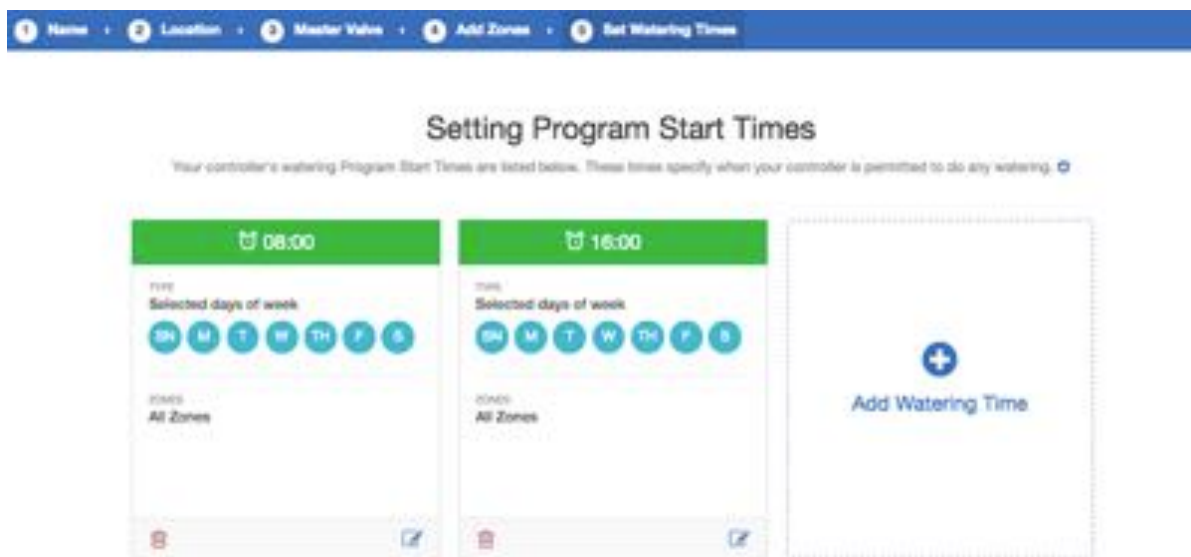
1 Name › 2 Location › 3 Master Valve › 4 Add Zones › 5 Set Watering Times

Setting Program Start Times

Your controller's watering Program Start Times are listed below. These times specify when your controller is permitted to do any watering.

08:00

TYPE
Selected days of week

SN M T W TH F S

ZONES
All Zones

16:00

TYPE
Selected days of week

SN M T W TH F S

ZONES
All Zones

Add Watering Time